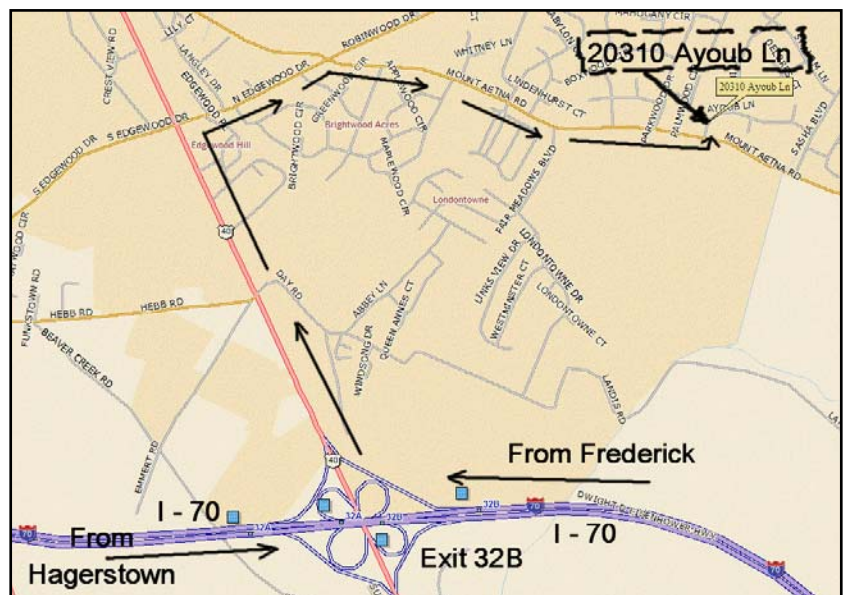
20310 Ayoub Ln

20310 Ayoub Ln

MAHOGANY CIR
LILLY CT
CREST VIEW RD
LANGLEY DR
ROBINWOOD DR
N EDGEWOOD DR
WHITNEY LN
OAKLOOS
EDGEWOOD DR
S EDGEWOOD DR
S EDGEWOOD DR
BRIGHTWOOD CIR
GREENWOOD CIR
APPLEWOOD CIR
MOUNT AETNA RD
LINDENHURST CT
PARKWOOD DR
PALMWOOD
AYOUB LN
SASHA BLVD
MOUNT AETNA RD
Edgewood Hill
Brightwood Acres
MAPLEWOOD CIR
Londontowne
FAIR MEADOWS BLVD
40
DAY RD
HEBB RD
HEBB RD
FUNKSTOWN RD
BEAVER CREEK RD
ABBEY LN
WINDSONG DR
QUEEN ANNES CT
LINKS VIEW DR
LONDONTOWNE DR
WESTMINSTER CT
LONDONTOWNE CT
LANDIS RD
EMMERT RD
40
32A
32A
32B
32B
70
DWIGHT D EISENHOWER HWY
70
From Frederick
I - 70
From
Hagerstown
Exit 32B
I - 70